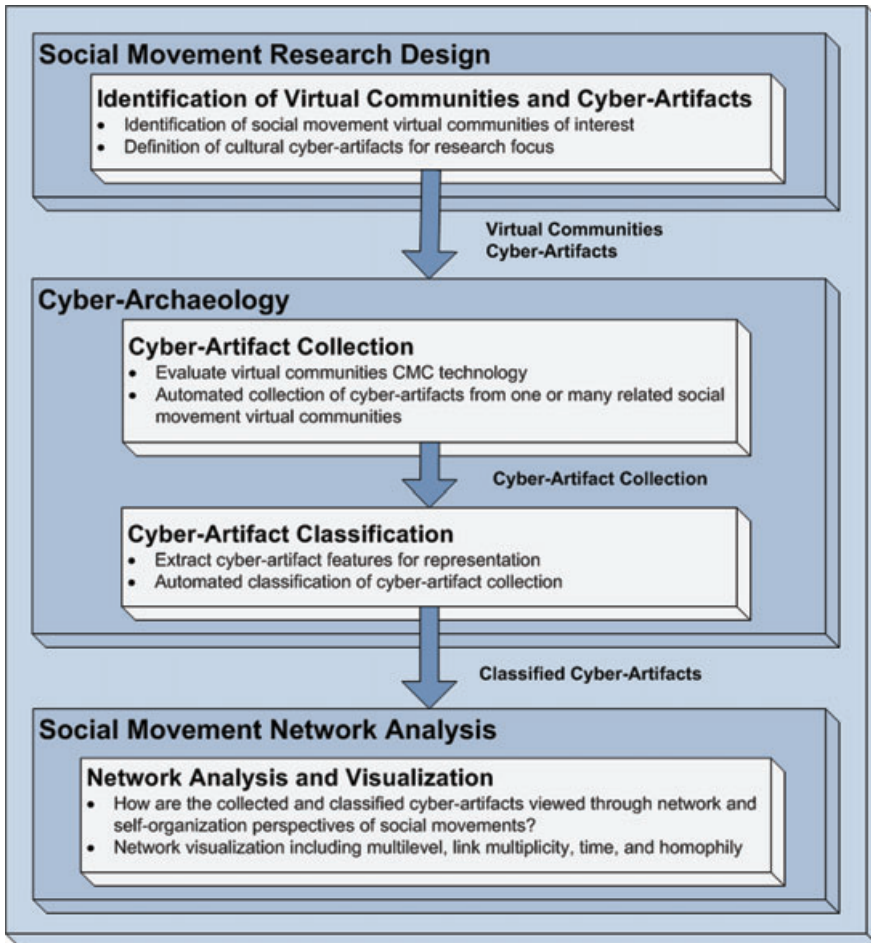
Social Movement Research Design

Identification of Virtual Communities and Cyber-Artifacts
- Identification of social movement virtual communities of interest
- Definition of cultural cyber-artifacts for research focus

Virtual Communities
Cyber-Artifacts

Cyber-Archaeology

Cyber-Artifact Collection
- Evaluate virtual communities CMC technology
- Automated collection of cyber-artifacts from one or many related social movement virtual communities

Cyber-Artifact Collection

Cyber-Artifact Classification
- Extract cyber-artifact features for representation
- Automated classification of cyber-artifact collection

Classified Cyber-Artifacts

Social Movement Network Analysis

Network Analysis and Visualization
- How are the collected and classified cyber-artifacts viewed through network and self-organization perspectives of social movements?
- Network visualization including multilevel, link multiplicity, time, and homophily